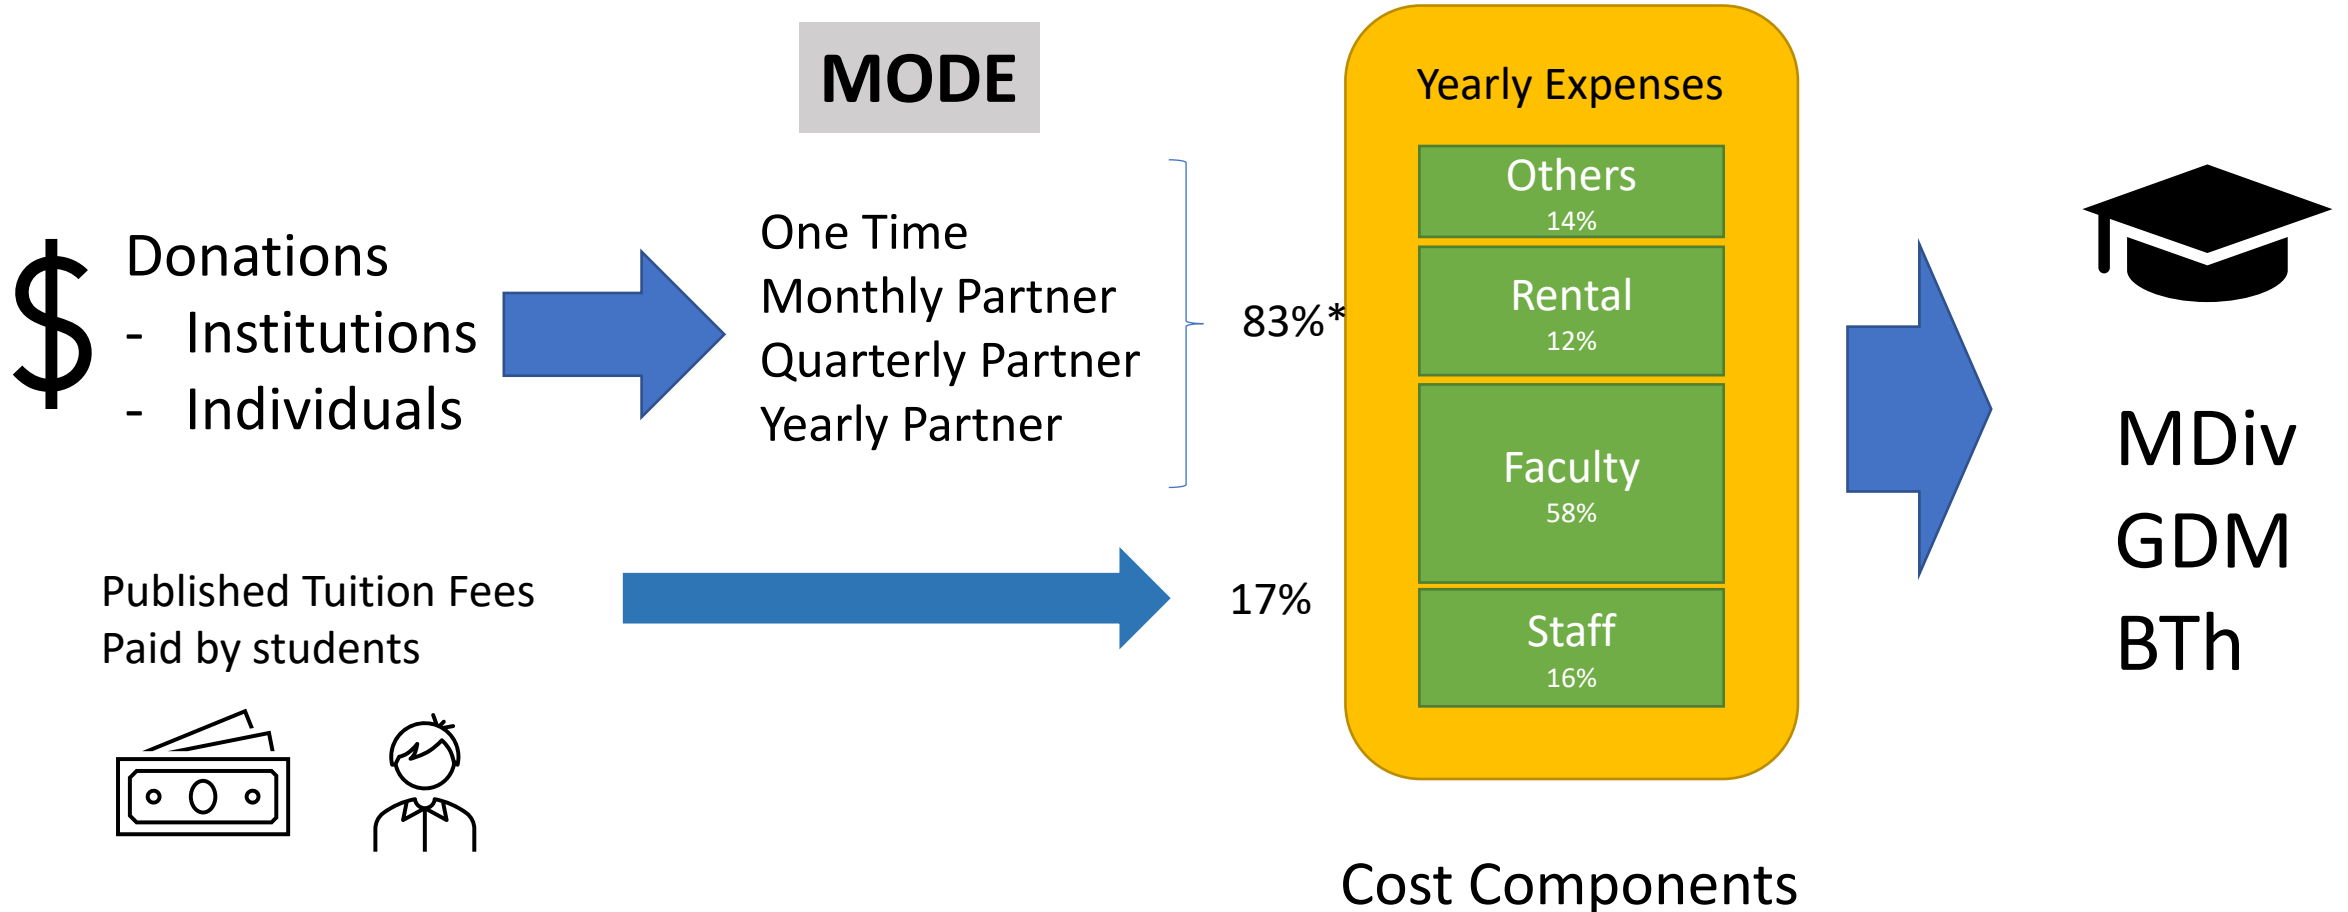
MODE

$ Donations
- Institutions
- Individuals

One Time
Monthly Partner
Quarterly Partner
Yearly Partner

83%*

Published Tuition Fees
Paid by students

17%

Yearly Expenses

Others
14%

Rental
12%

Faculty
58%

Staff
16%

Cost Components

MDiv
GDM
BTh